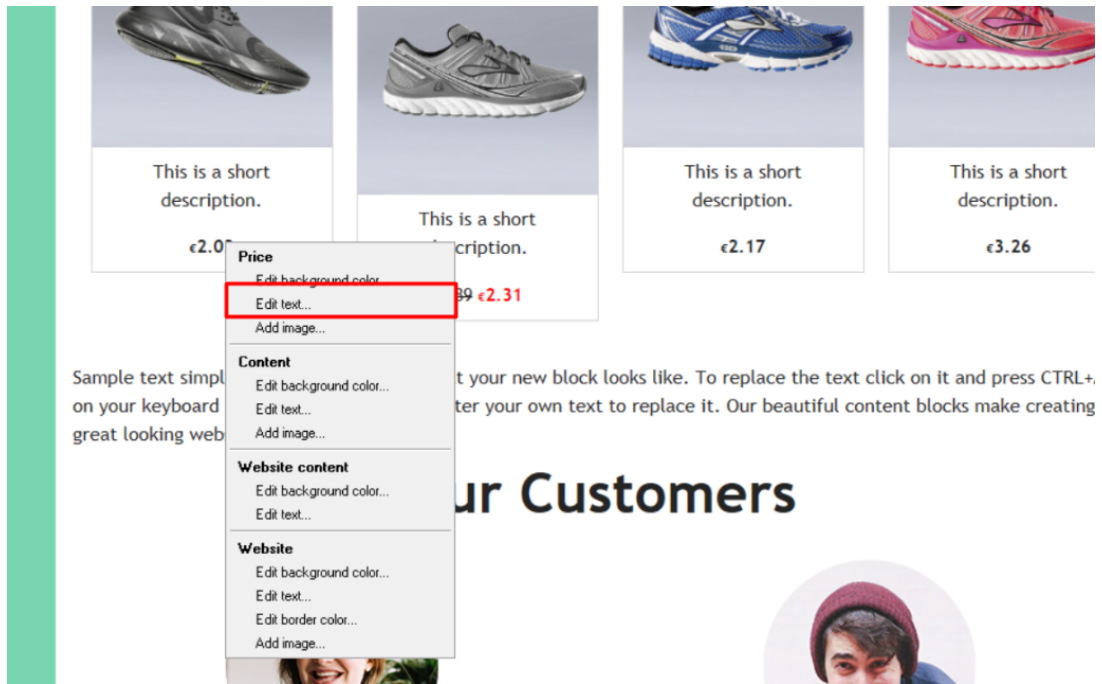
This is a short description.

€2.0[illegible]

This is a short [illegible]cription.

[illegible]39 €2.31

This is a short description.

€2.17

This is a short description.

€3.26

Price
Edit background color...
Edit text...
Add image...
Content
Edit background color...
Edit text...
Add image...
Website content
Edit background color...
Edit text...
Website
Edit background color...
Edit text...
Edit border color...
Add image...

Sample text simpl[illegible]t your new block looks like. To replace the text click on it and press CTRL+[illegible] on your keyboard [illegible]ter your own text to replace it. Our beautiful content blocks make creating great looking web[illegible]

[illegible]ur Customers